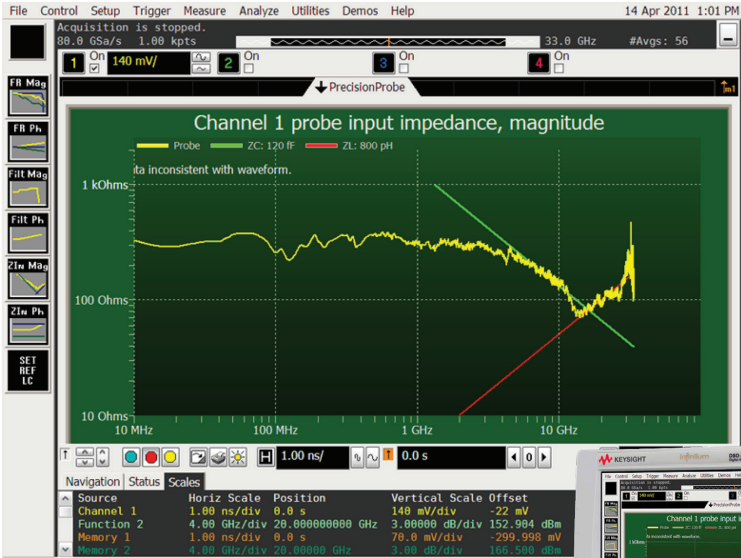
File Control Setup Trigger Measure Analyze Utilities Demos Help 14 Apr 2011 1:01 PM

Acquisition is stopped.
88.0 GSa/s 1.00 kpts 33.0 GHz #Avgs: 56

1 On 140 mV/ 2 On 3 On 4 On

PrecisionProbe

FR Mag
FR Ph
Filt Mag
Filt Ph
ZIn Mag
ZIn Ph
SET REF LC

Channel 1 probe input impedance, magnitude

Probe ZC: 120 fF ZL: 800 pH

ta inconsistent with waveform.

1 kOhms
100 Ohms
10 Ohms
10 MHz 100 MHz 1 GHz 10 GHz

1.00 ns/ 0.0 s

Navigation Status Scales

| Source | Horiz Scale | Position | Vertical Scale | Offset |
|---|---|---|---|---|
| Channel 1 | 1.00 ns/div | 0.0 s | 140 mV/div | -22 mV |
| Function 2 | 4.00 GHz/div | 20.000000000 GHz | 3.00000 dB/div | 152.904 dBm |
| Memory 1 | 1.00 ns/div | 0.0 s | 70.0 mV/div | -299.998 mV |
| Memory 2 | 4.00 GHz/div | 20.00000 GHz | 3.00 dB/div | 166.500 dBm |

KEYSIGHT Infiniium
Channel 1 probe input i